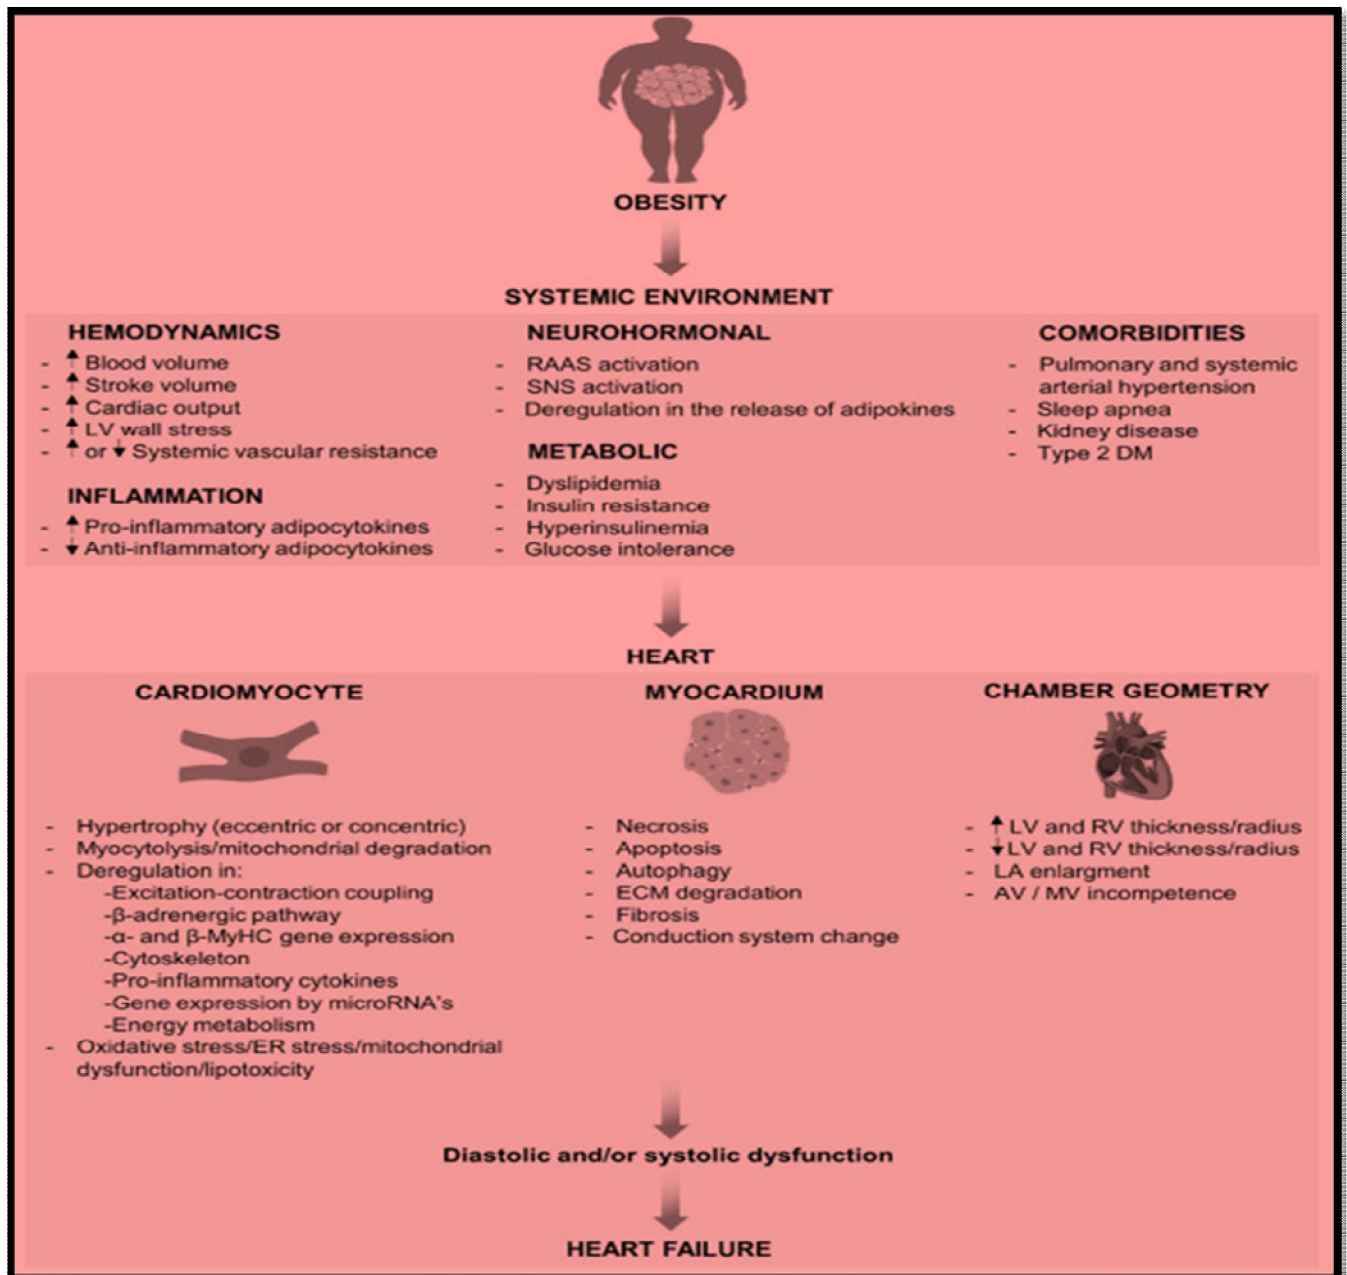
OBESITY

SYSTEMIC ENVIRONMENT

HEMODYNAMICS
- ↑ Blood volume
- ↑ Stroke volume
- ↑ Cardiac output
- ↑ LV wall stress
- ↑ or ↓ Systemic vascular resistance

INFLAMMATION
- ↑ Pro-inflammatory adipocytokines
- ↓ Anti-inflammatory adipocytokines

NEUROHORMONAL
- RAAS activation
- SNS activation
- Deregulation in the release of adipokines

METABOLIC
- Dyslipidemia
- Insulin resistance
- Hyperinsulinemia
- Glucose intolerance

COMORBIDITIES
- Pulmonary and systemic arterial hypertension
- Sleep apnea
- Kidney disease
- Type 2 DM

HEART

CARDIOMYOCYTE
- Hypertrophy (eccentric or concentric)
- Myocytolysis/mitochondrial degradation
- Deregulation in:
-Excitation-contraction coupling
-β-adrenergic pathway
-α- and β-MyHC gene expression
-Cytoskeleton
-Pro-inflammatory cytokines
-Gene expression by microRNA's
-Energy metabolism
- Oxidative stress/ER stress/mitochondrial dysfunction/lipotoxicity

MYOCARDIUM
- Necrosis
- Apoptosis
- Autophagy
- ECM degradation
- Fibrosis
- Conduction system change

CHAMBER GEOMETRY
- ↑ LV and RV thickness/radius
- ↓ LV and RV thickness/radius
- LA enlargment
- AV / MV incompetence

Diastolic and/or systolic dysfunction

HEART FAILURE